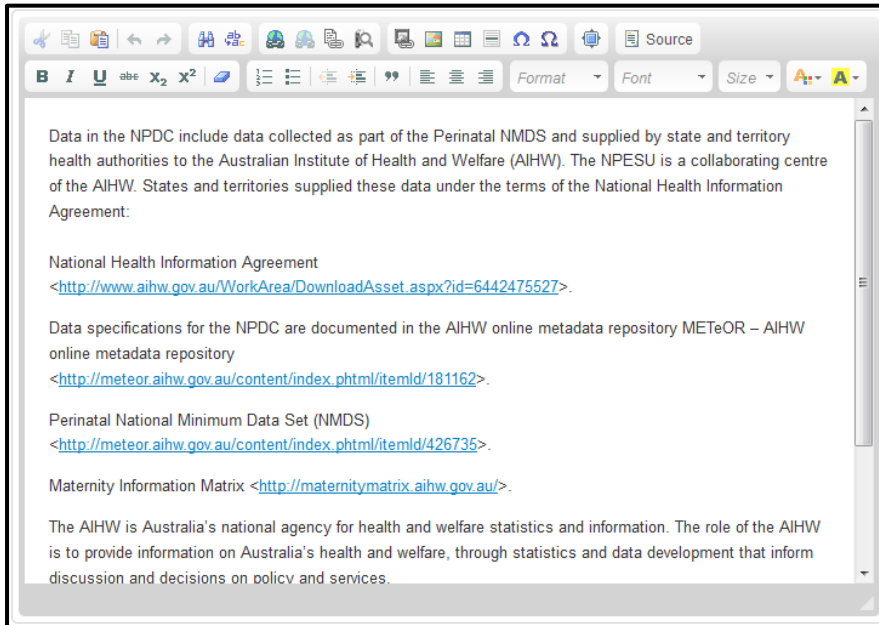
Source

B I U abc $x_2$ $x^2$

Format Font Size

Data in the NPDC include data collected as part of the Perinatal NMDS and supplied by state and territory health authorities to the Australian Institute of Health and Welfare (AIHW). The NPESU is a collaborating centre of the AIHW. States and territories supplied these data under the terms of the National Health Information Agreement:

National Health Information Agreement <http://www.aihw.gov.au/WorkArea/DownloadAsset.aspx?id=6442475527>.

Data specifications for the NPDC are documented in the AIHW online metadata repository METeOR – AIHW online metadata repository <http://meteor.aihw.gov.au/content/index.phtml/itemId/181162>.

Perinatal National Minimum Data Set (NMDS) <http://meteor.aihw.gov.au/content/index.phtml/itemId/426735>.

Maternity Information Matrix <http://maternitymatrix.aihw.gov.au/>.

The AIHW is Australia's national agency for health and welfare statistics and information. The role of the AIHW is to provide information on Australia's health and welfare, through statistics and data development that inform discussion and decisions on policy and services.